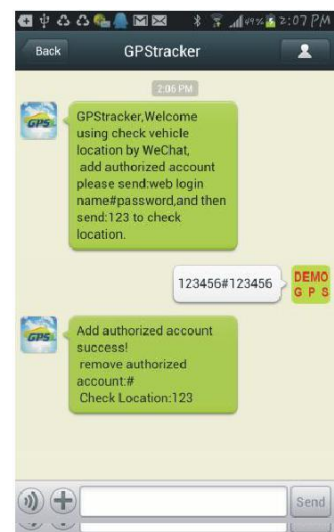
2:07 PM

Back

GPStracker

2:06 PM

GPS

GPStracker,Welcome using check vehicle location by WeChat, add authorized account please send:web login name#password,and then send:123 to check location.

123456#123456

DEMO
G P S

GPS

Add authorized account success!
remove authorized account:#
Check Location:123

Send